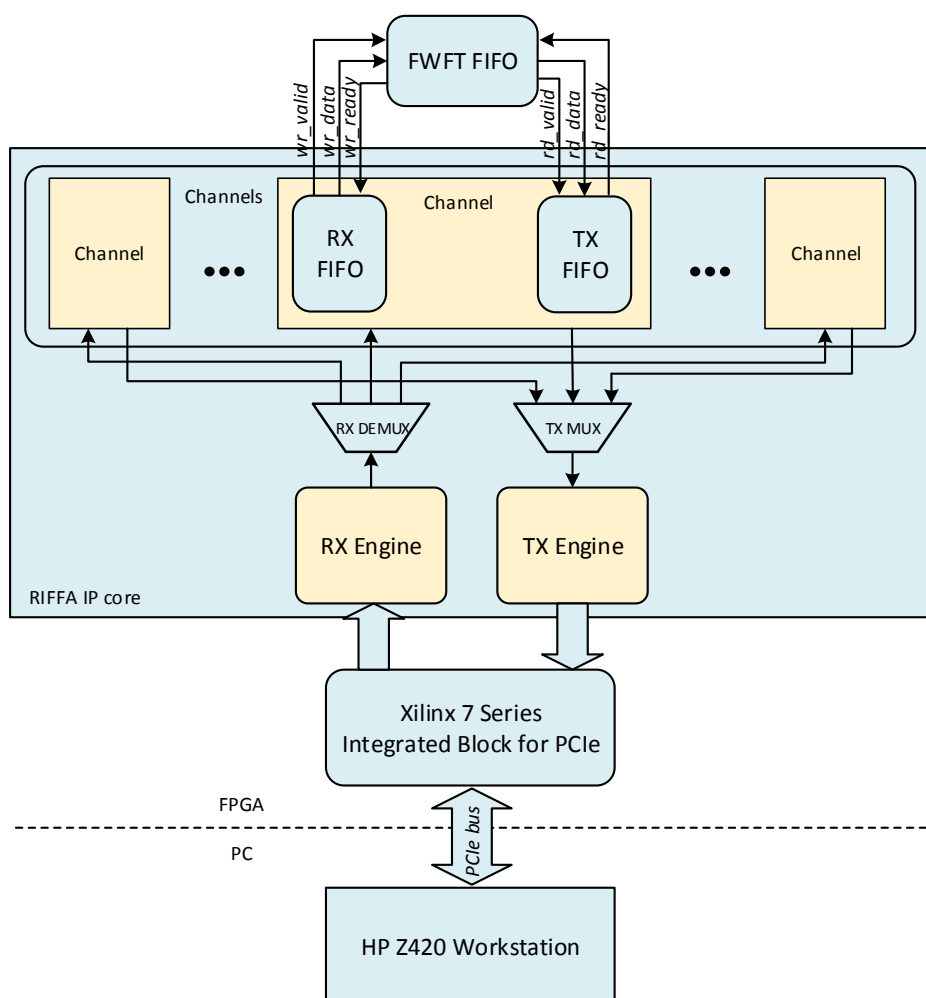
FWFT FIFO

wr_valid
wr_data
wr_ready

rd_valid
rd_data
rd_ready

Channels

Channel

Channel

RX FIFO

TX FIFO

Channel

RX DEMUX

TX MUX

RX Engine

TX Engine

RIFFA IP core

Xilinx 7 Series Integrated Block for PCIe

FPGA

PCIe bus

PC

HP Z420 Workstation